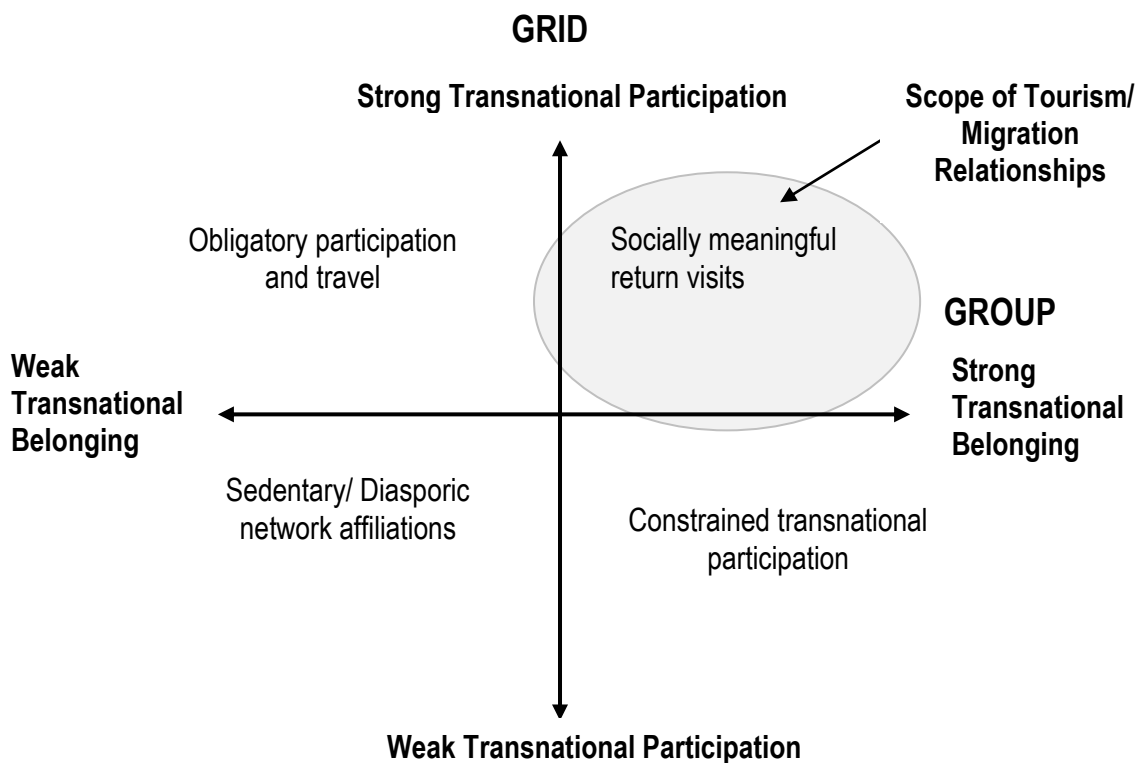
GRID

Strong Transnational Participation

Scope of Tourism/ Migration Relationships

Obligatory participation and travel

Socially meaningful return visits

GROUP

Weak Transnational Belonging

Strong Transnational Belonging

Sedentary/ Diasporic network affiliations

Constrained transnational participation

Weak Transnational Participation